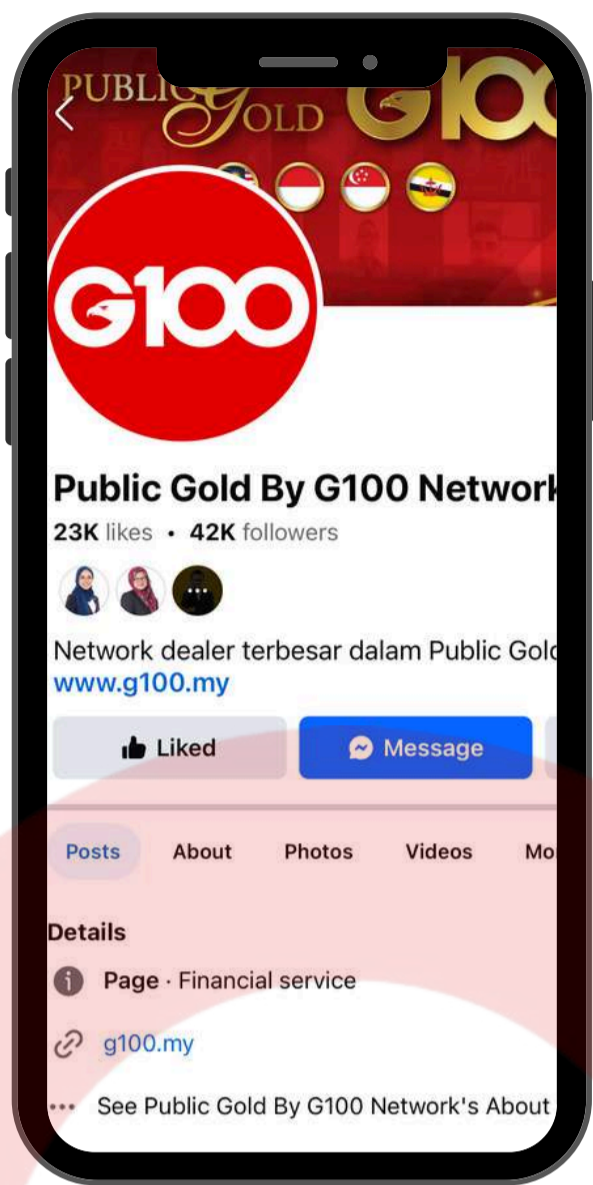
PUBLIC GOLD G100

G100

Public Gold By G100 Network

23K likes • 42K followers

Network dealer terbesar dalam Public Gold
www.g100.my

Liked

Message

Posts About Photos Videos Mo

Details

Page · Financial service

g100.my

See Public Gold By G100 Network's About